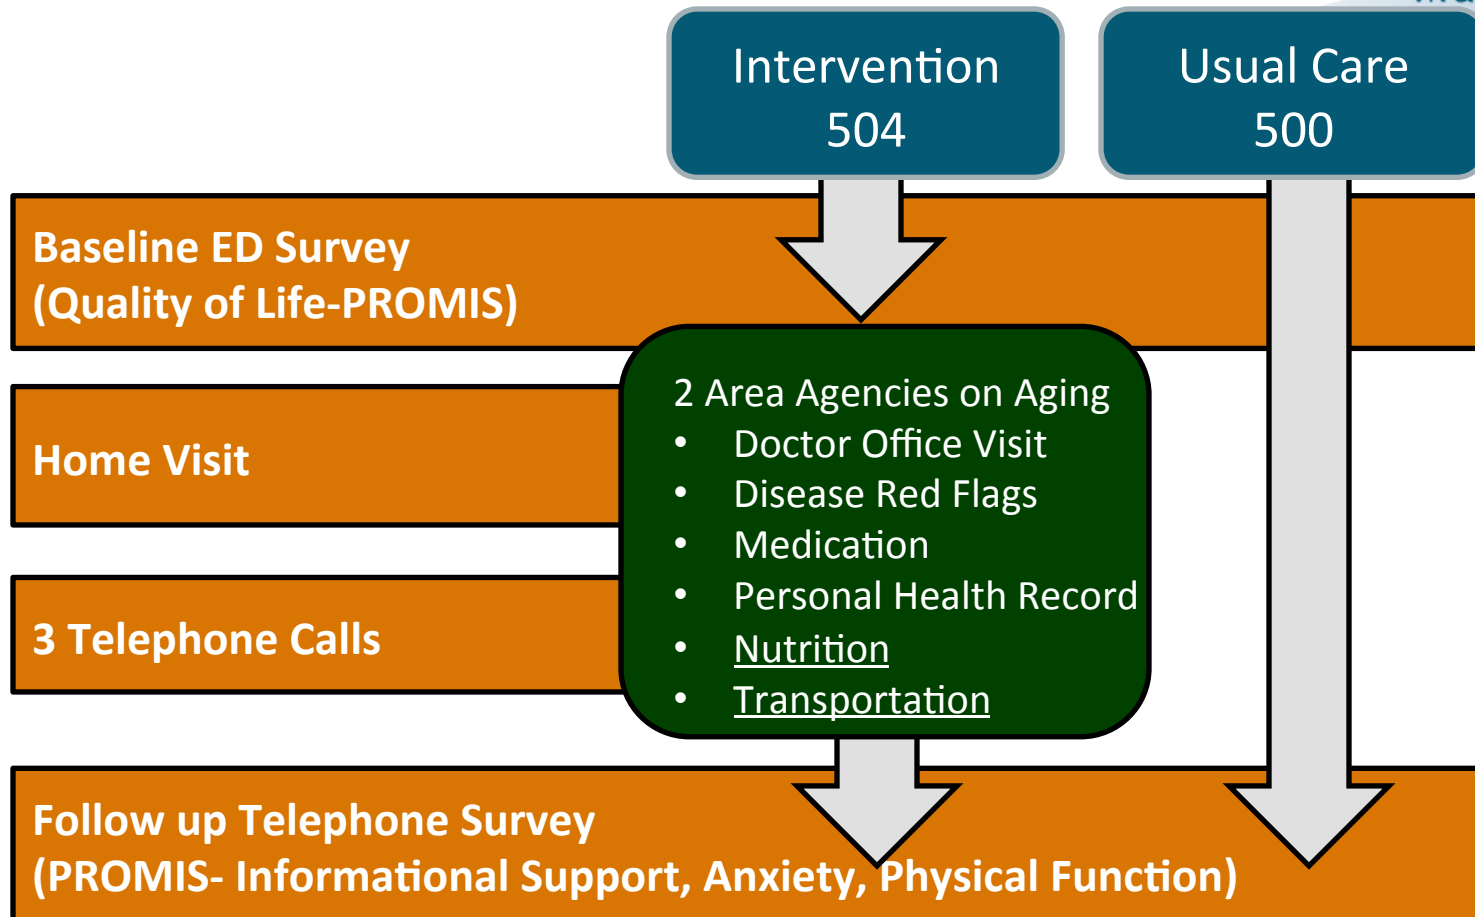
Intervention
504

Usual Care
500

Baseline ED Survey
(Quality of Life-PROMIS)

Home Visit

3 Telephone Calls

2 Area Agencies on Aging
- Doctor Office Visit
- Disease Red Flags
- Medication
- Personal Health Record
- Nutrition
- Transportation

Follow up Telephone Survey
(PROMIS- Informational Support, Anxiety, Physical Function)